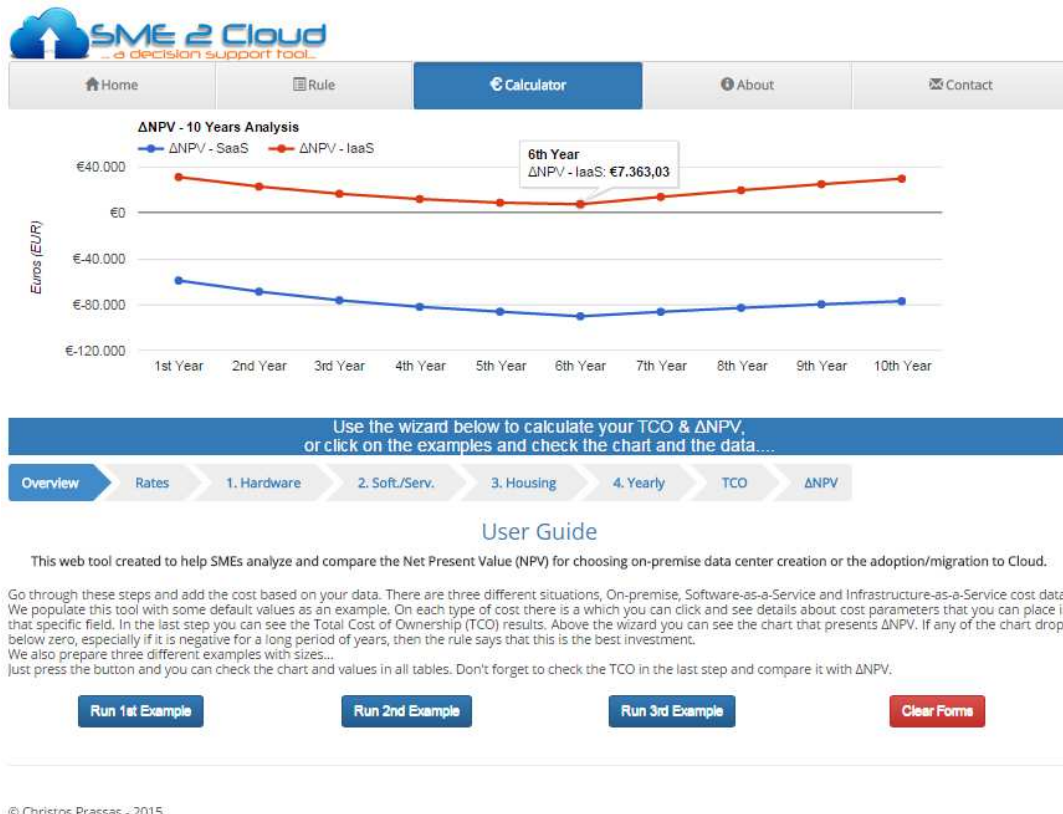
SME 2 Cloud
... a decision support tool...

Home | Rule | € Calculator | About | Contact

ΔNPV - 10 Years Analysis
ΔNPV - SaaS ΔNPV - IaaS

6th Year
ΔNPV - IaaS: €7.363,03

€40.000
€0
€-40.000
€-80.000
€-120.000
Euros (EUR)

1st Year 2nd Year 3rd Year 4th Year 5th Year 6th Year 7th Year 8th Year 9th Year 10th Year

Use the wizard below to calculate your TCO & ΔNPV, or click on the examples and check the chart and the data....

Overview | Rates | 1. Hardware | 2. Soft./Serv. | 3. Housing | 4. Yearly | TCO | ΔNPV

User Guide

This web tool created to help SMEs analyze and compare the Net Present Value (NPV) for choosing on-premise data center creation or the adoption/migration to Cloud.

Go through these steps and add the cost based on your data. There are three different situations, On-premise, Software-as-a-Service and Infrastructure-as-a-Service cost data We populate this tool with some default values as an example. On each type of cost there is a which you can click and see details about cost parameters that you can place i that specific field. In the last step you can see the Total Cost of Ownership (TCO) results. Above the wizard you can see the chart that presents ΔNPV. If any of the chart drop below zero, especially if it is negative for a long period of years, then the rule says that this is the best investment.
We also prepare three different examples with sizes...
Just press the button and you can check the chart and values in all tables. Don't forget to check the TCO in the last step and compare it with ΔNPV.

Run 1st Example | Run 2nd Example | Run 3rd Example | Clear Forms

© Christos Prassas - 2015